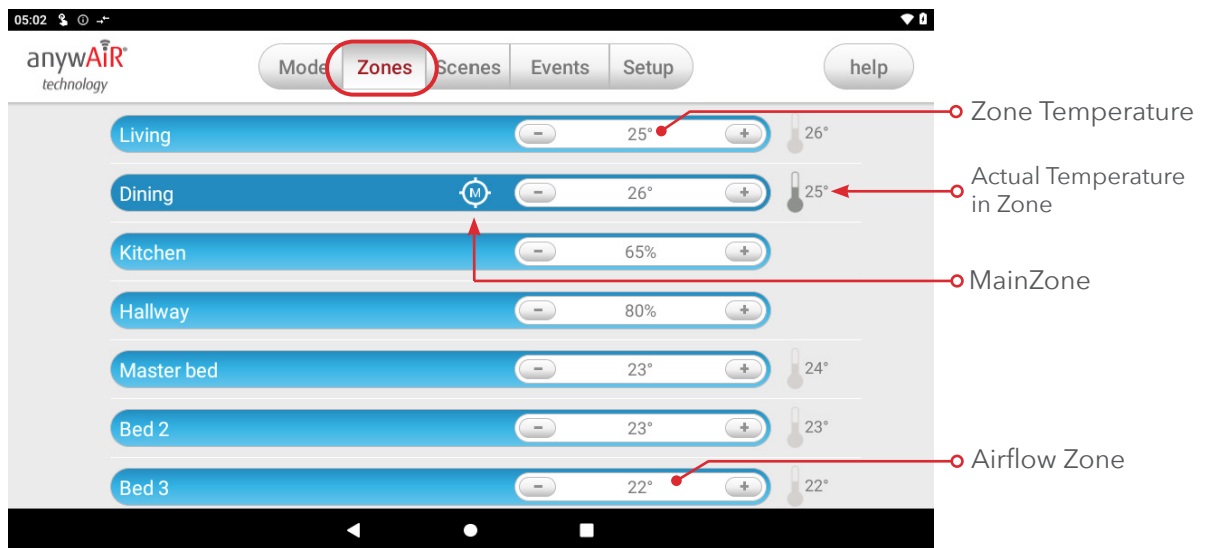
05:02

anywAiR® technology

Mode Zones Scenes Events Setup

help

Living – 25° + 26°

Dining M – 26° + 25°

Kitchen – 65% +

Hallway – 80% +

Master bed – 23° + 24°

Bed 2 – 23° + 23°

Bed 3 – 22° + 22°

Zone Temperature

Actual Temperature in Zone

MainZone

Airflow Zone